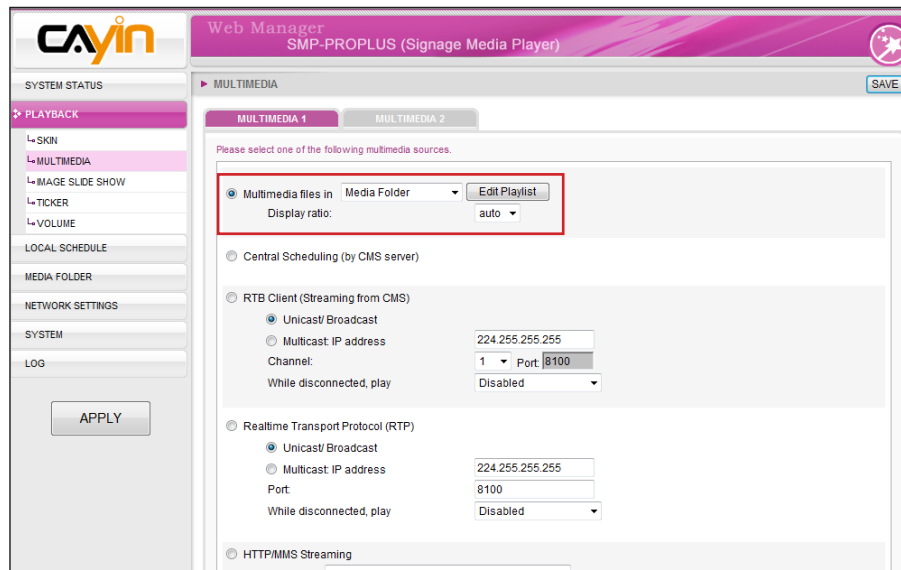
CAYIN

Web Manager
SMP-PROPLUS (Signage Media Player)

SYSTEM STATUS
PLAYBACK
SKIN
MULTIMEDIA
IMAGE SLIDE SHOW
TICKER
VOLUME
LOCAL SCHEDULE
MEDIA FOLDER
NETWORK SETTINGS
SYSTEM
LOG

APPLY

▶ MULTIMEDIA

SAVE

MULTIMEDIA 1
MULTIMEDIA 2

Please select one of the following multimedia sources.

Multimedia files in Media Folder Edit Playlist
Display ratio: auto

Central Scheduling (by CMS server)

RTB Client (Streaming from CMS)
Unicast/ Broadcast
Multicast: IP address 224.255.255.255
Channel: 1 Port 8100
While disconnected, play Disabled

Realtime Transport Protocol (RTP)
Unicast/ Broadcast
Multicast: IP address 224.255.255.255
Port: 8100
While disconnected, play Disabled

HTTP/MMS Streaming